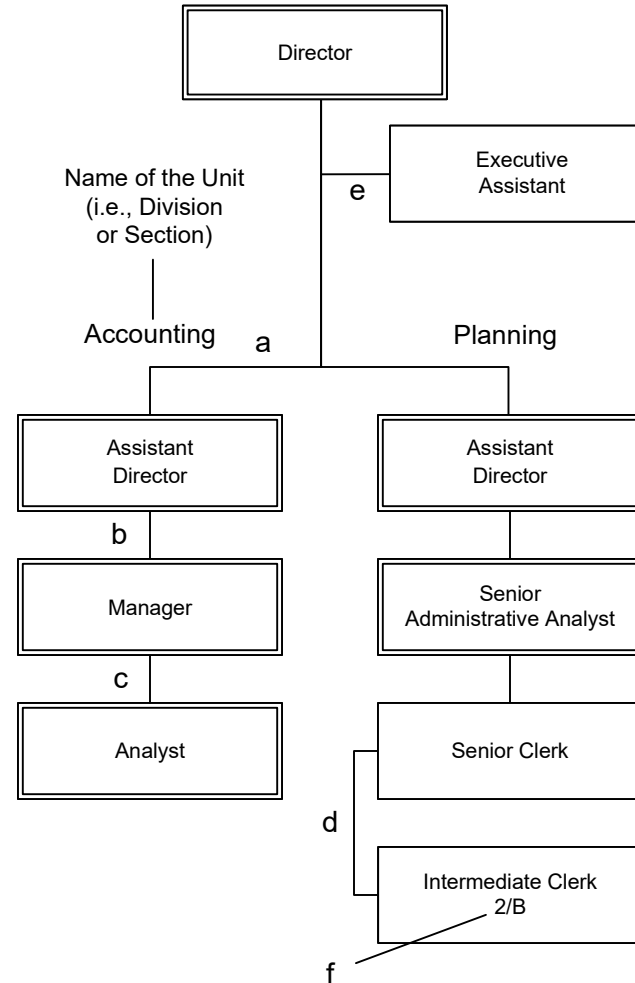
Director

Executive Assistant

e

Name of the Unit (i.e., Division or Section)

Accounting

a

Planning

Assistant Director

Assistant Director

b

Manager

Senior Administrative Analyst

c

Analyst

Senior Clerk

d

Intermediate Clerk
2/B

f